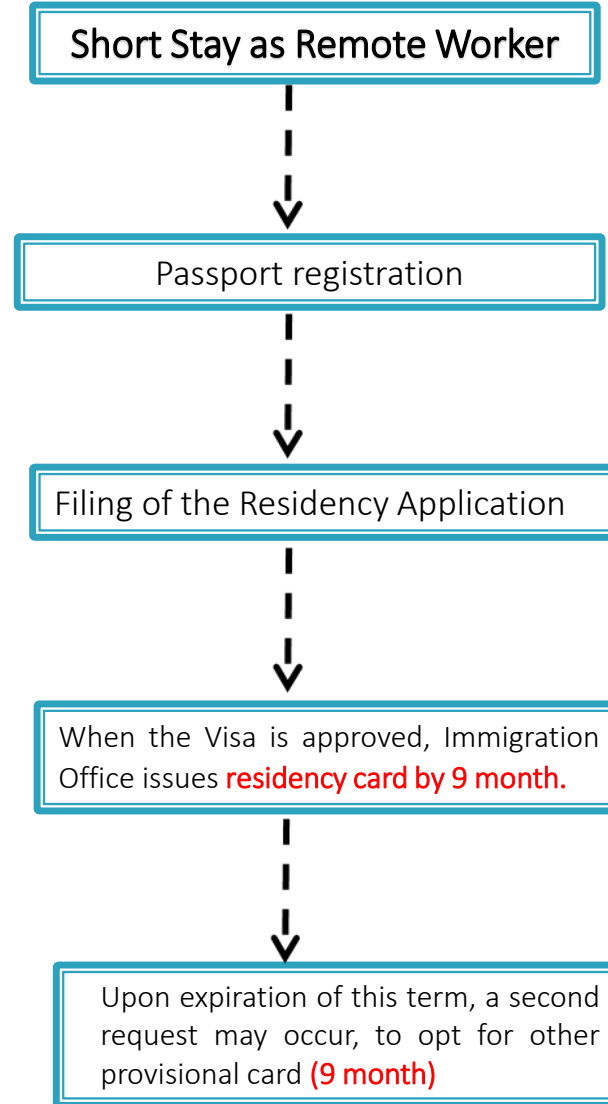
Short Stay as Remote Worker

Passport registration

Filing of the Residency Application

When the Visa is approved, Immigration Office issues residency card by 9 month.

Upon expiration of this term, a second request may occur, to opt for other provisional card (9 month)